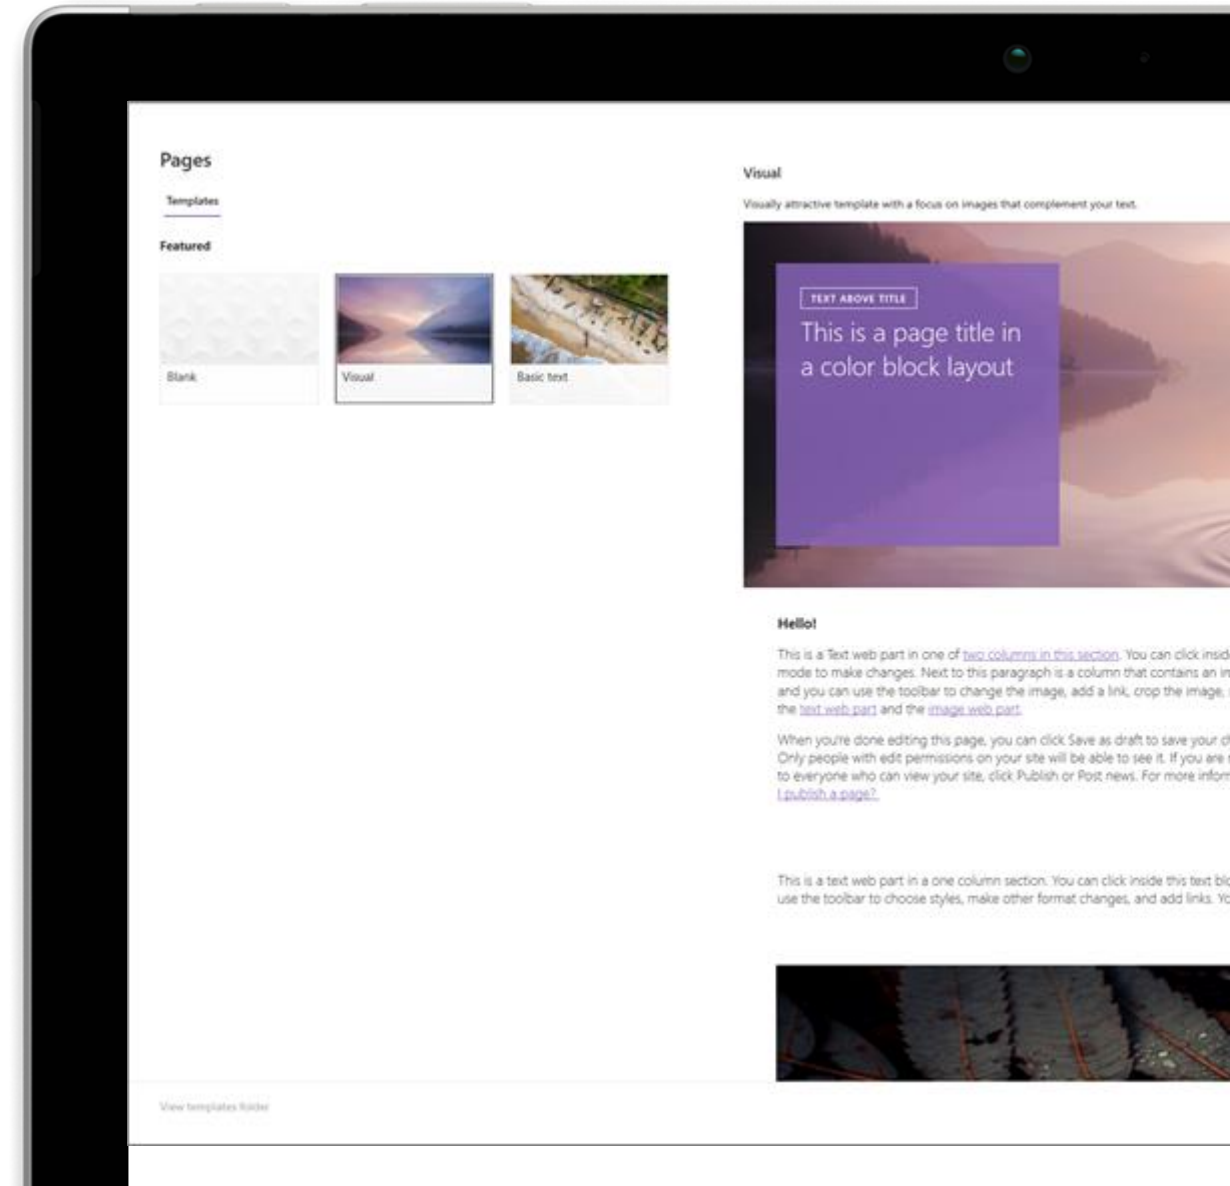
Pages

Templates

Featured

Blank

Visual

Basic text

Visual

Visually attractive template with a focus on images that complement your text.

TEXT ABOVE TITLE

This is a page title in a color block layout

Hello!

This is a Text web part in one of two columns in this section. You can click insid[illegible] mode to make changes. Next to this paragraph is a column that contains an in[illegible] and you can use the toolbar to change the image, add a link, crop the image, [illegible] the text web part and the image web part.

When you're done editing this page, you can click Save as draft to save your c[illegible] Only people with edit permissions on your site will be able to see it. If you are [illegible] to everyone who can view your site, click Publish or Post news. For more infor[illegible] I publish a page?

This is a text web part in a one column section. You can click inside this text bl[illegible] use the toolbar to choose styles, make other format changes, and add links. Y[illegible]

View templates folder